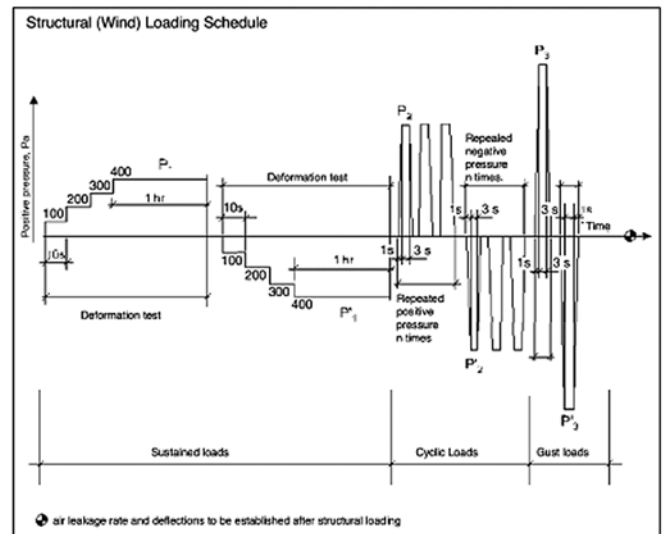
Structural (Wind) Loading Schedule

Positive pressure, Pa

100
200
300
400
$P_1$
1 hr
10s
Deformation test

Deformation test
10s
100
200
300
400
1 hr
$P'_1$
1s
3 s
Repeated positive pressure n times

$P_2$
Repealed negative pressure n times.
1s
3 s
$P'_2$

$P_3$
1s
3 s
1s
Time
$P'_3$

Sustained loads
Cyclic Loads
Gust loads

air leakage rate and deflections to be established after structural loading